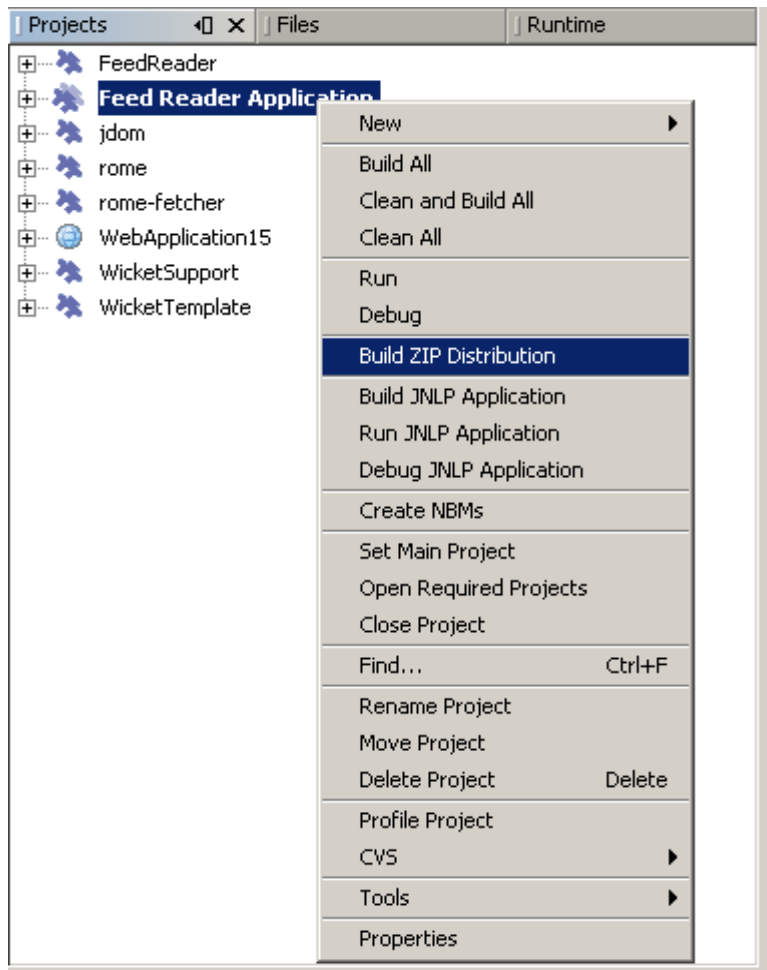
Projects | Files | Runtime

FeedReader
Feed Reader Application
jdom
rome
rome-fetcher
WebApplication15
WicketSupport
WicketTemplate

New
Build All
Clean and Build All
Clean All
Run
Debug
Build ZIP Distribution
Build JNLP Application
Run JNLP Application
Debug JNLP Application
Create NBMs
Set Main Project
Open Required Projects
Close Project
Find... Ctrl+F
Rename Project
Move Project
Delete Project Delete
Profile Project
CVS
Tools
Properties